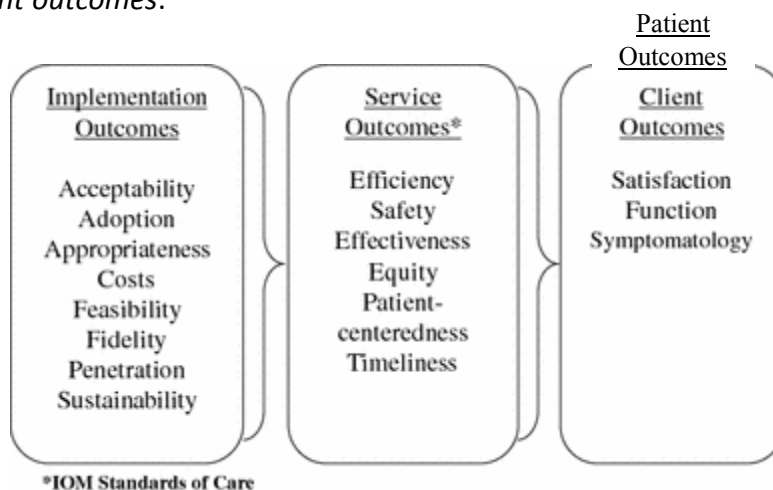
nt outcomes.

Patient Outcomes

Implementation Outcomes

Acceptability
Adoption
Appropriateness
Costs
Feasibility
Fidelity
Penetration
Sustainability

Service Outcomes*

Efficiency
Safety
Effectiveness
Equity
Patient-centeredness
Timeliness

Client Outcomes

Satisfaction
Function
Symptomatology

*IOM Standards of Care